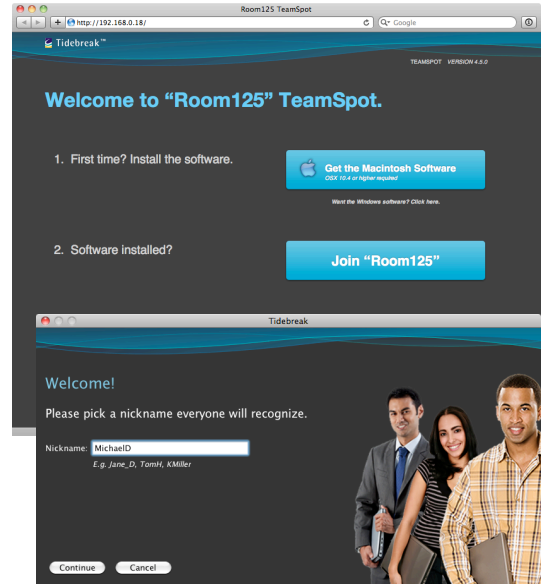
Room125 TeamSpot

http://192.168.0.18/

Google

Tidebreak™

TEAMSPOT VERSION 4.5.0

Welcome to “Room125” TeamSpot.

1. First time? Install the software.

Get the Macintosh Software
OSX 10.4 or higher required

Want the Windows software? Click here.

2. Software installed?

Join “Room125”

Tidebreak

Welcome!

Please pick a nickname everyone will recognize.

Nickname: MichaelD

E.g. Jane_D, TomH, KMiller

Continue

Cancel